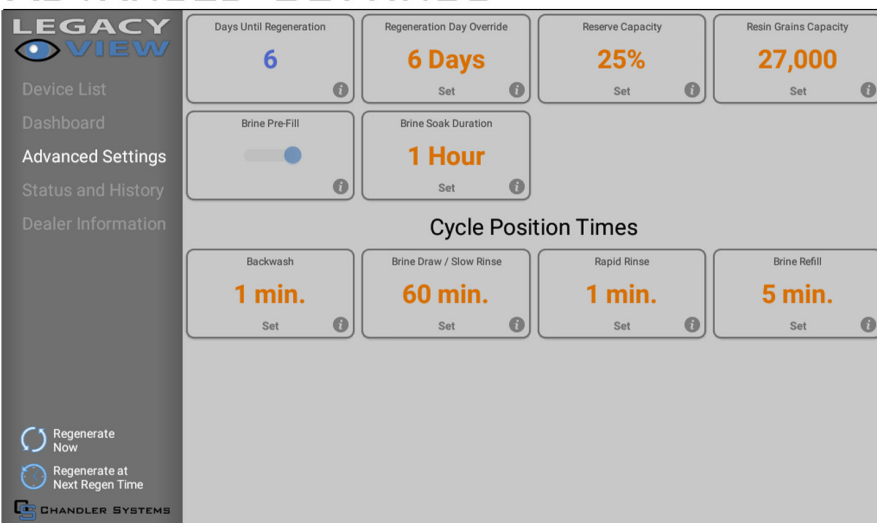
LEGACY VIEW

Device List
Dashboard
Advanced Settings
Status and History
Dealer Information

Days Until Regeneration
6

Regeneration Day Override
6 Days
Set

Reserve Capacity
25%
Set

Resin Grains Capacity
27,000
Set

Brine Pre-Fill

Brine Soak Duration
1 Hour
Set

Cycle Position Times

Backwash
1 min.
Set

Brine Draw / Slow Rinse
60 min.
Set

Rapid Rinse
1 min.
Set

Brine Refill
5 min.
Set

Regenerate Now

Regenerate at Next Regen Time

CS CHANDLER SYSTEMS